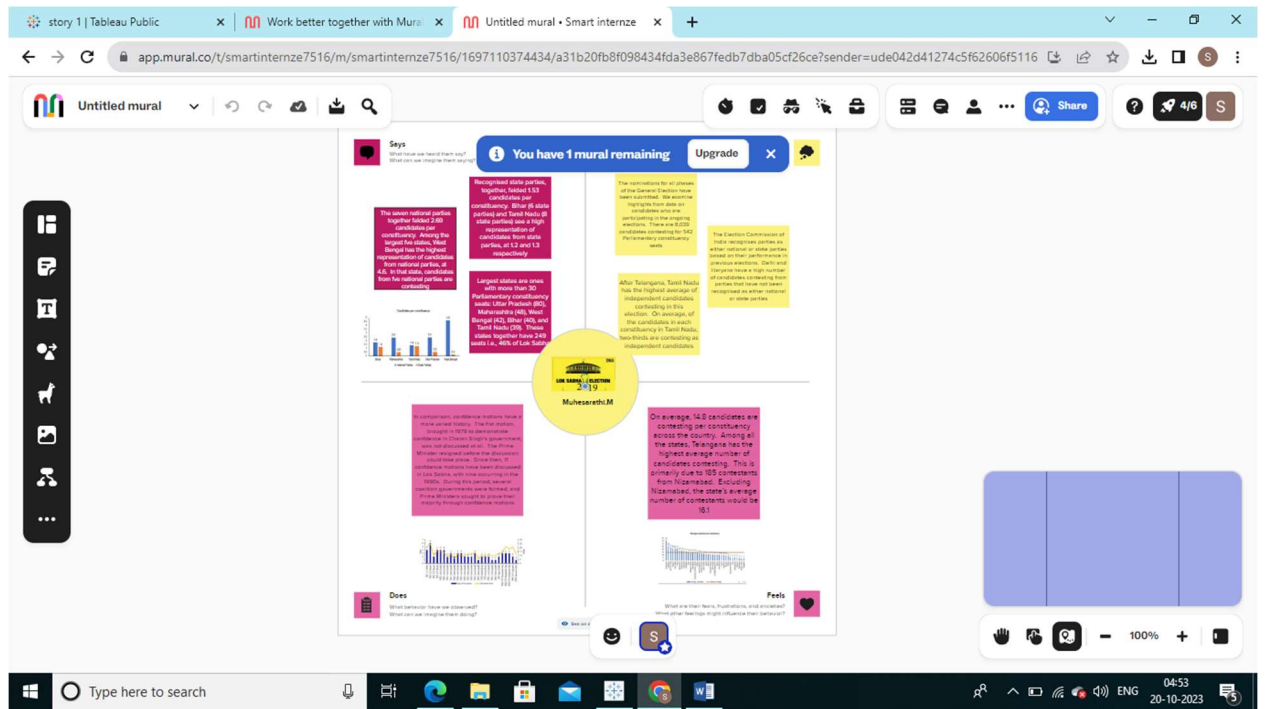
story 1 | Tableau Public
Work better together with Mural
Untitled mural • Smart internze
app.mural.co/t/smartinternze7516/m/smartinternze7516/1697110374434/a31b20fb8f098434fda3e867fedb7dba05cf26ce?sender=ude042d41274c5f62606f5116

Untitled mural
Share
4/6
S

Says
What have we heard them say? What can we imagine them saying?

You have 1 mural remaining Upgrade

The seven national parties together fielded 2.69 candidates per constituency. Among the largest five states, West Bengal has the highest representation of candidates from national parties, at 4.6. In that state, candidates from five national parties are contesting

Recognised state parties, together, fielded 1.53 candidates per constituency. Bihar (6 state parties) and Tamil Nadu (8 state parties) see a high representation of candidates from state parties, at 1.2 and 1.3 respectively

Largest states are ones with more than 30 Parliamentary constituency seats: Uttar Pradesh (80), Maharashtra (48), West Bengal (42), Bihar (40), and Tamil Nadu (39). These states together have 249 seats i.e., 46% of Lok Sabha

The nominations for all phases of the General Election have been submitted. We examine highlights from data on candidates who are participating in the ongoing elections. There are 8,039 candidates contesting for 542 Parliamentary constituency seats

The Election Commission of India recognises parties as either national or state parties based on their performance in previous elections. Delhi and Haryana have a high number of candidates contesting from parties that have not been recognised as either national or state parties

After Telangana, Tamil Nadu has the highest average of independent candidates contesting in this election. On average, of the candidates in each constituency in Tamil Nadu, two-thirds are contesting as independent candidates

LOK SABHA ELECTION 2019
Muhesarathi.M

In comparison, confidence motions have a more varied history. The first motion, brought in 1979 to demonstrate confidence in Charan Singh's government, was not discussed at all. The Prime Minister resigned before the discussion could take place. Since then, 11 confidence motions have been discussed in Lok Sabha, with nine occurring in the 1990s. During this period, several coalition governments were formed, and Prime Ministers sought to prove their majority through confidence motions.

On average, 14.8 candidates are contesting per constituency across the country. Among all the states, Telangana has the highest average number of candidates contesting. This is primarily due to 185 contestants from Nizamabad. Excluding Nizamabad, the state's average number of contestants would be 16.1

Does
What behavior have we observed? What can we imagine them doing?

Feels
What are their fears, frustrations, and anxieties? What other feelings might influence their behavior?

S
100%

Type here to search
ENG
04:53
20-10-2023